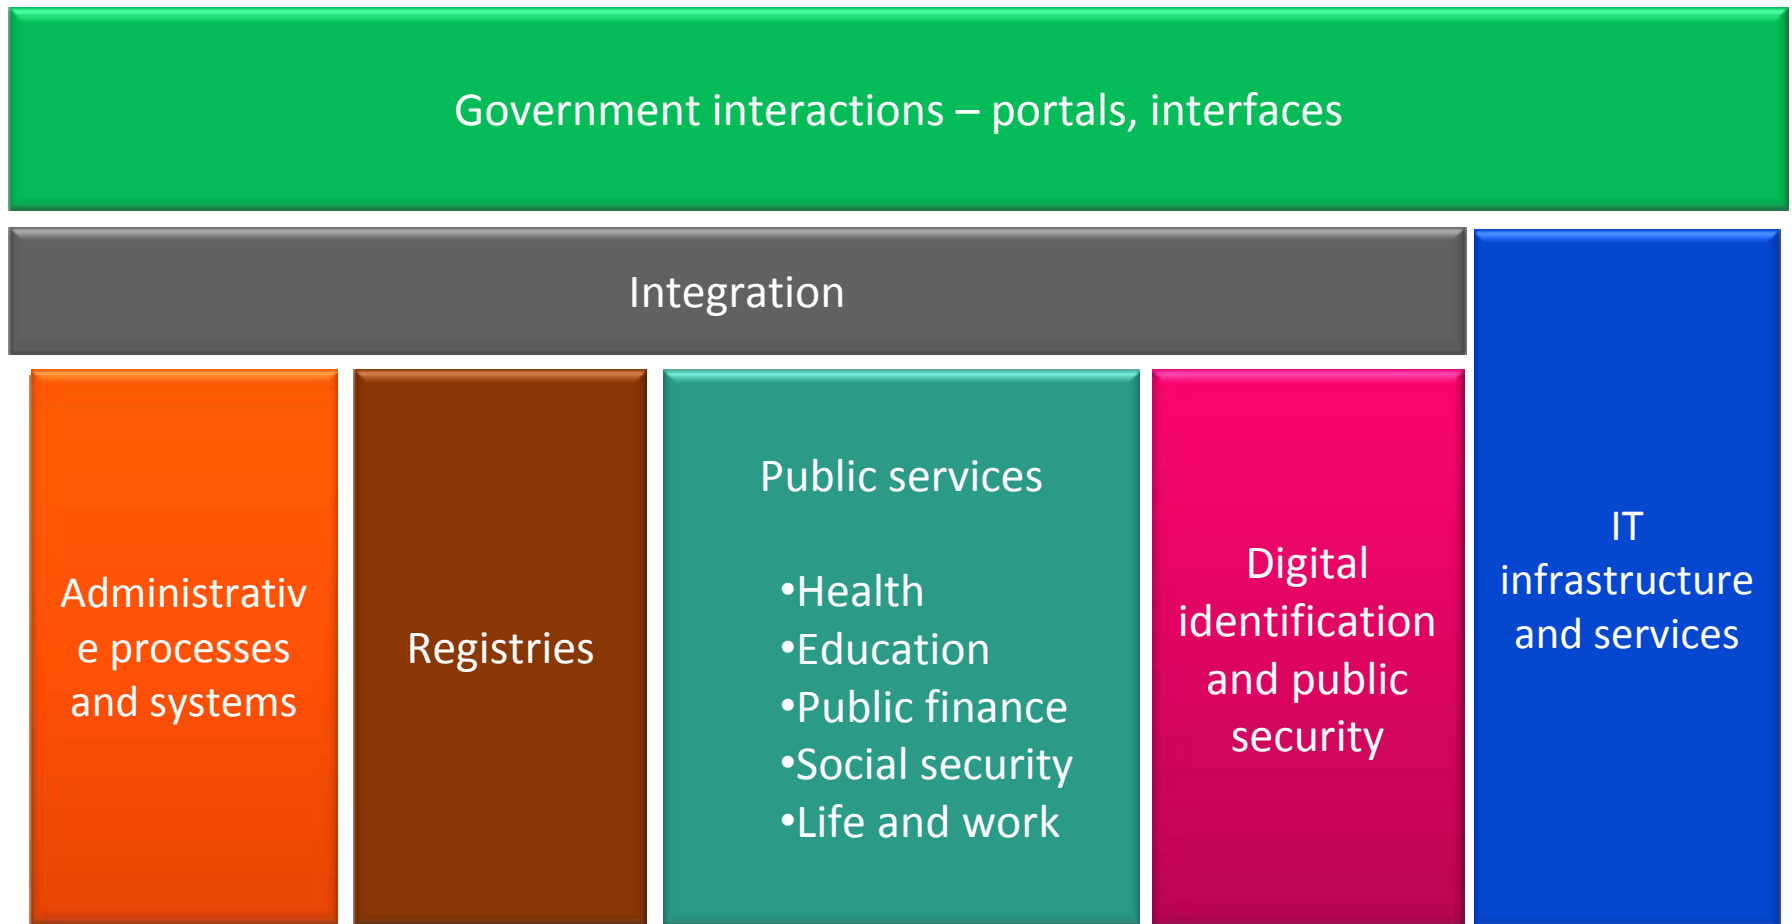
Government interactions – portals, interfaces

Integration

IT infrastructure and services

Administrative processes and systems

Registries

Public services

•Health
•Education
•Public finance
•Social security
•Life and work

Digital identification and public security